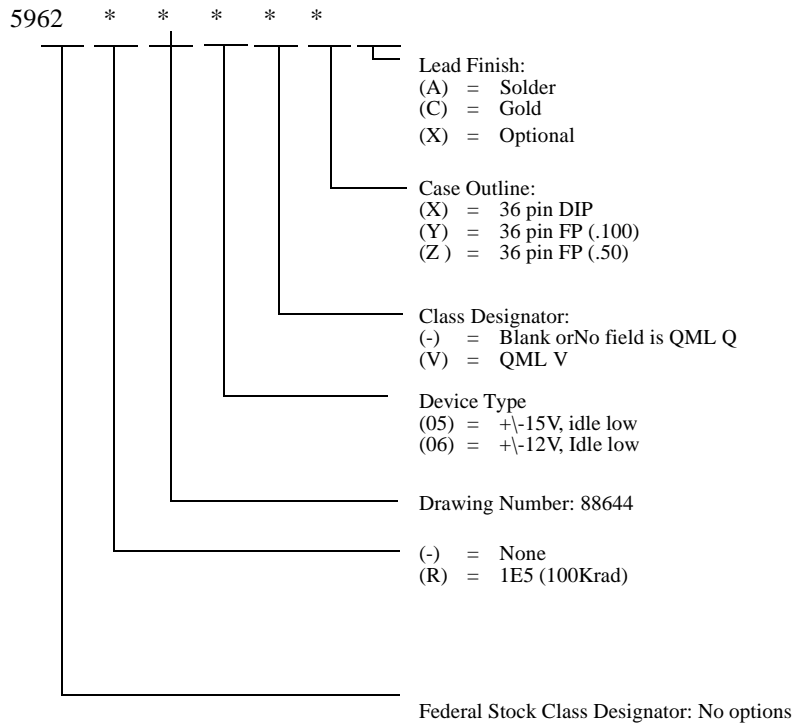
5962 * * * * *

Lead Finish:
(A) = Solder
(C) = Gold
(X) = Optional

Case Outline:
(X) = 36 pin DIP
(Y) = 36 pin FP (.100)
(Z ) = 36 pin FP (.50)

Class Designator:
(-) = Blank orNo field is QML Q
(V) = QML V

Device Type
(05) = +\-15V, idle low
(06) = +\-12V, Idle low

Drawing Number: 88644

(-) = None
(R) = 1E5 (100Krad)

Federal Stock Class Designator: No options